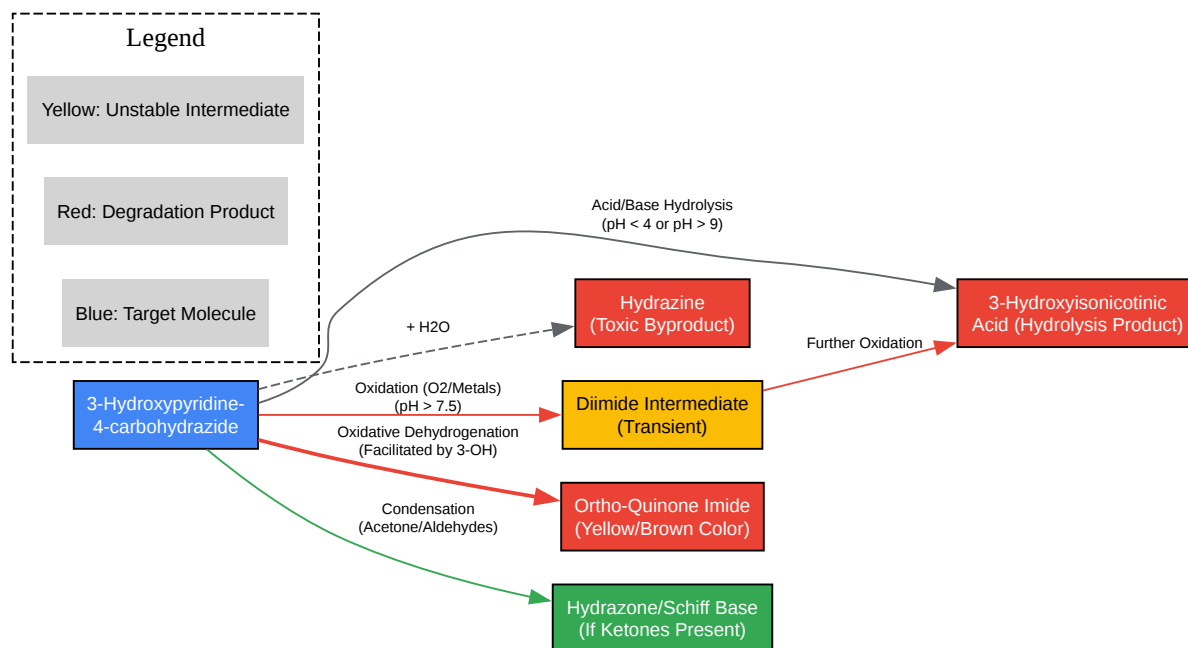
Legend

Yellow: Unstable Intermediate

Red: Degradation Product

Blue: Target Molecule

3-Hydroxypyridine-4-carbohydrazide

Acid/Base Hydrolysis
(pH < 4 or pH > 9)

3-Hydroxyisonicotinic Acid (Hydrolysis Product)

+ H2O

Hydrazine
(Toxic Byproduct)

Further Oxidation

Oxidation (O2/Metals)
(pH > 7.5)

Diimide Intermediate
(Transient)

Oxidative Dehydrogenation
(Facilitated by 3-OH)

Ortho-Quinone Imide
(Yellow/Brown Color)

Condensation
(Acetone/Aldehydes)

Hydrazone/Schiff Base
(If Ketones Present)